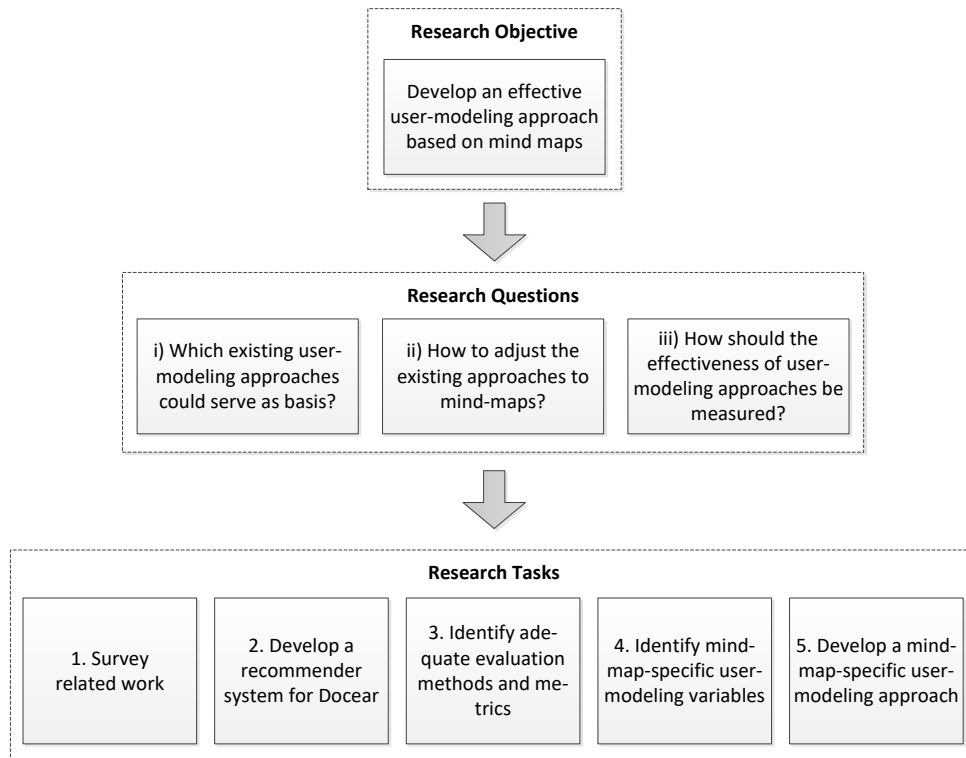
Research Objective

Develop an effective user-modeling approach based on mind maps

Research Questions

i) Which existing user-modeling approaches could serve as basis?

ii) How to adjust the existing approaches to mind-maps?

iii) How should the effectiveness of user-modeling approaches be measured?

Research Tasks

1. Survey related work

2. Develop a recommender system for Docear

3. Identify adequate evaluation methods and metrics

4. Identify mind-map-specific user-modeling variables

5. Develop a mind-map-specific user-modeling approach